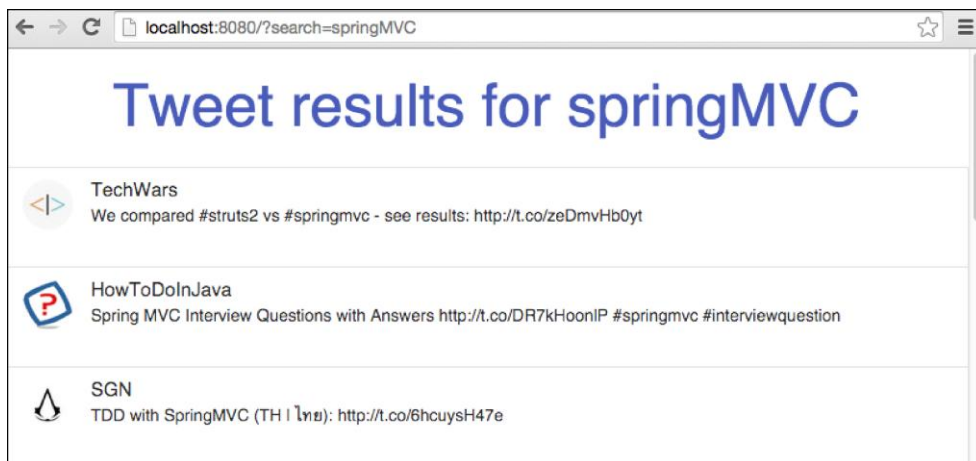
localhost:8080/?search=springMVC

Tweet results for springMVC

TechWars
We compared #struts2 vs #springmvc - see results: http://t.co/zeDmvHb0yt

HowToDoInJava
Spring MVC Interview Questions with Answers http://t.co/DR7kHoonlP #springmvc #interviewquestion

SGN
TDD with SpringMVC (TH | ไทย): http://t.co/6hcuysH47e